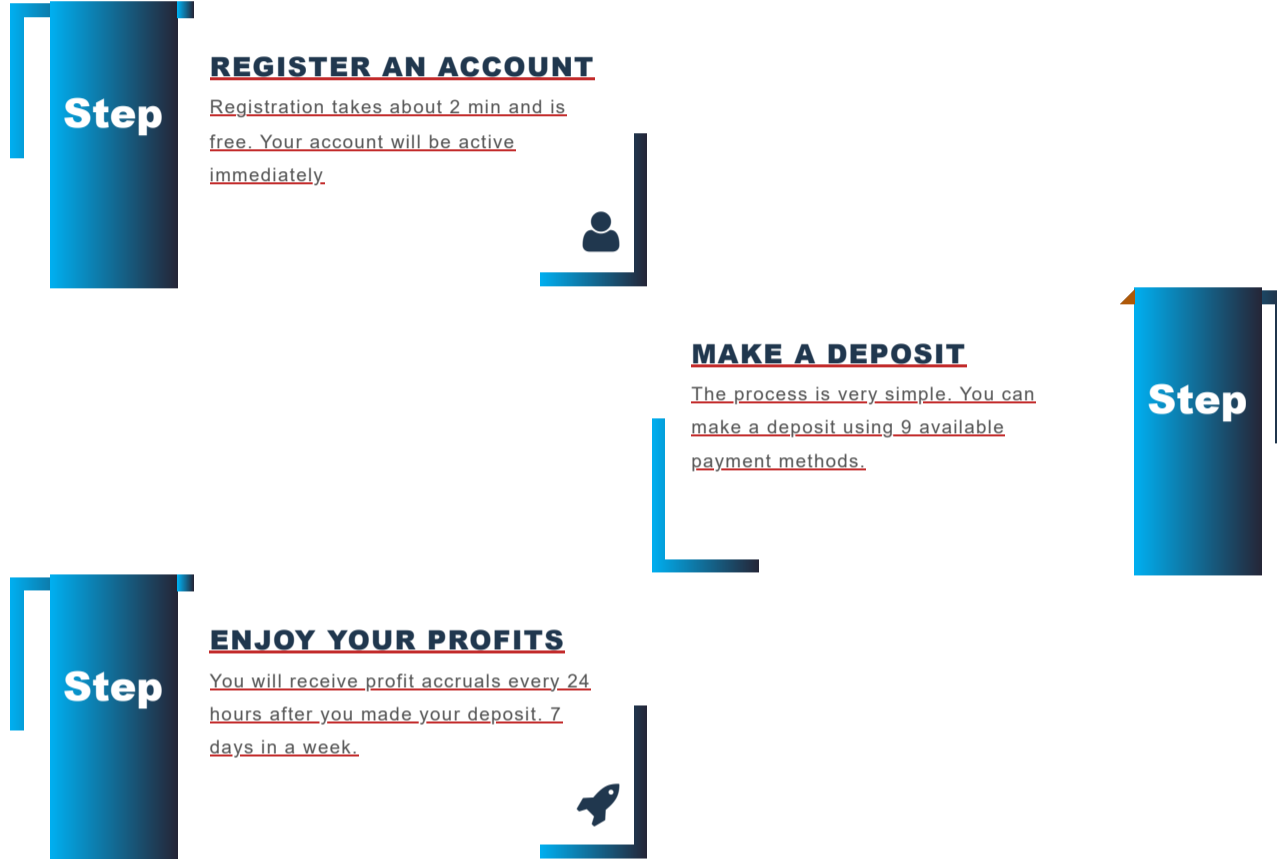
Step

REGISTER AN ACCOUNT

Registration takes about 2 min and is free. Your account will be active immediately

MAKE A DEPOSIT

The process is very simple. You can make a deposit using 9 available payment methods.

Step

Step

ENJOY YOUR PROFITS

You will receive profit accruals every 24 hours after you made your deposit. 7 days in a week.